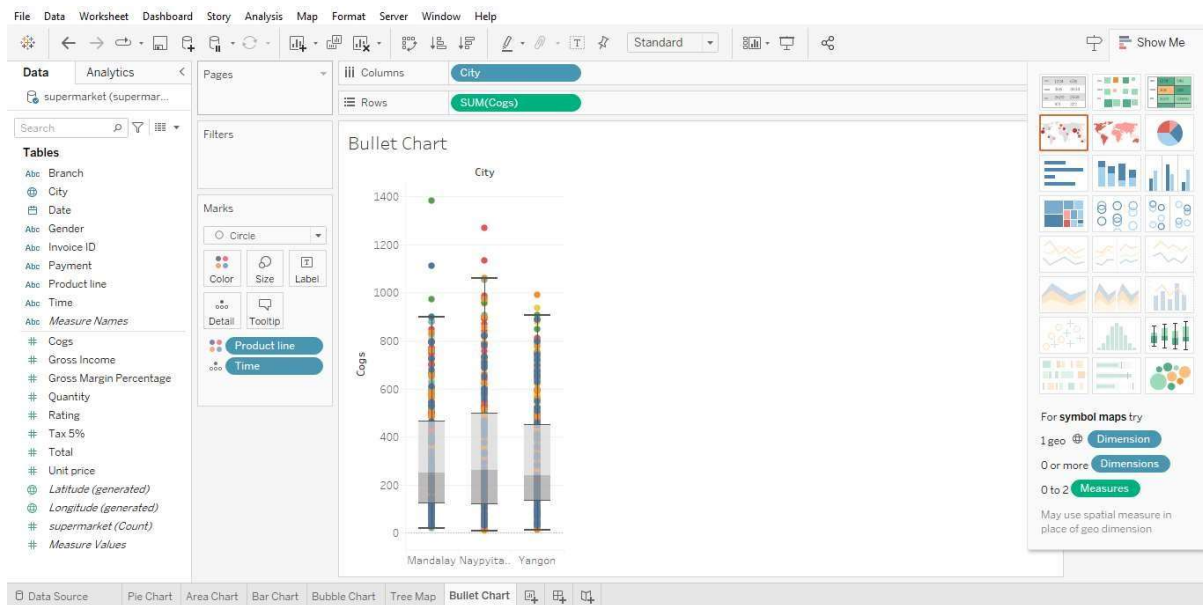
File Data Worksheet Dashboard Story Analysis Map Format Server Window Help

Standard

Show Me

Data Analytics

supermarket (supermar...

Search

Tables

Branch
City
Date
Gender
Invoice ID
Payment
Product line
Time
Measure Names
Cogs
Gross Income
Gross Margin Percentage
Quantity
Rating
Tax 5%
Total
Unit price
Latitude (generated)
Longitude (generated)
supermarket (Count)
Measure Values

Pages

Columns City

Rows SUM(Cogs)

Filters

Marks

Circle

Color Size Label

Detail Tooltip

Product line

Time

Bullet Chart

City

1400
1200
1000
800
600
400
200
0

Cogs

Mandalay Naypyita.. Yangon

For symbol maps try

1 geo Dimension

0 or more Dimensions

0 to 2 Measures

May use spatial measure in place of geo dimension

Data Source Pie Chart Area Chart Bar Chart Bubble Chart Tree Map Bullet Chart